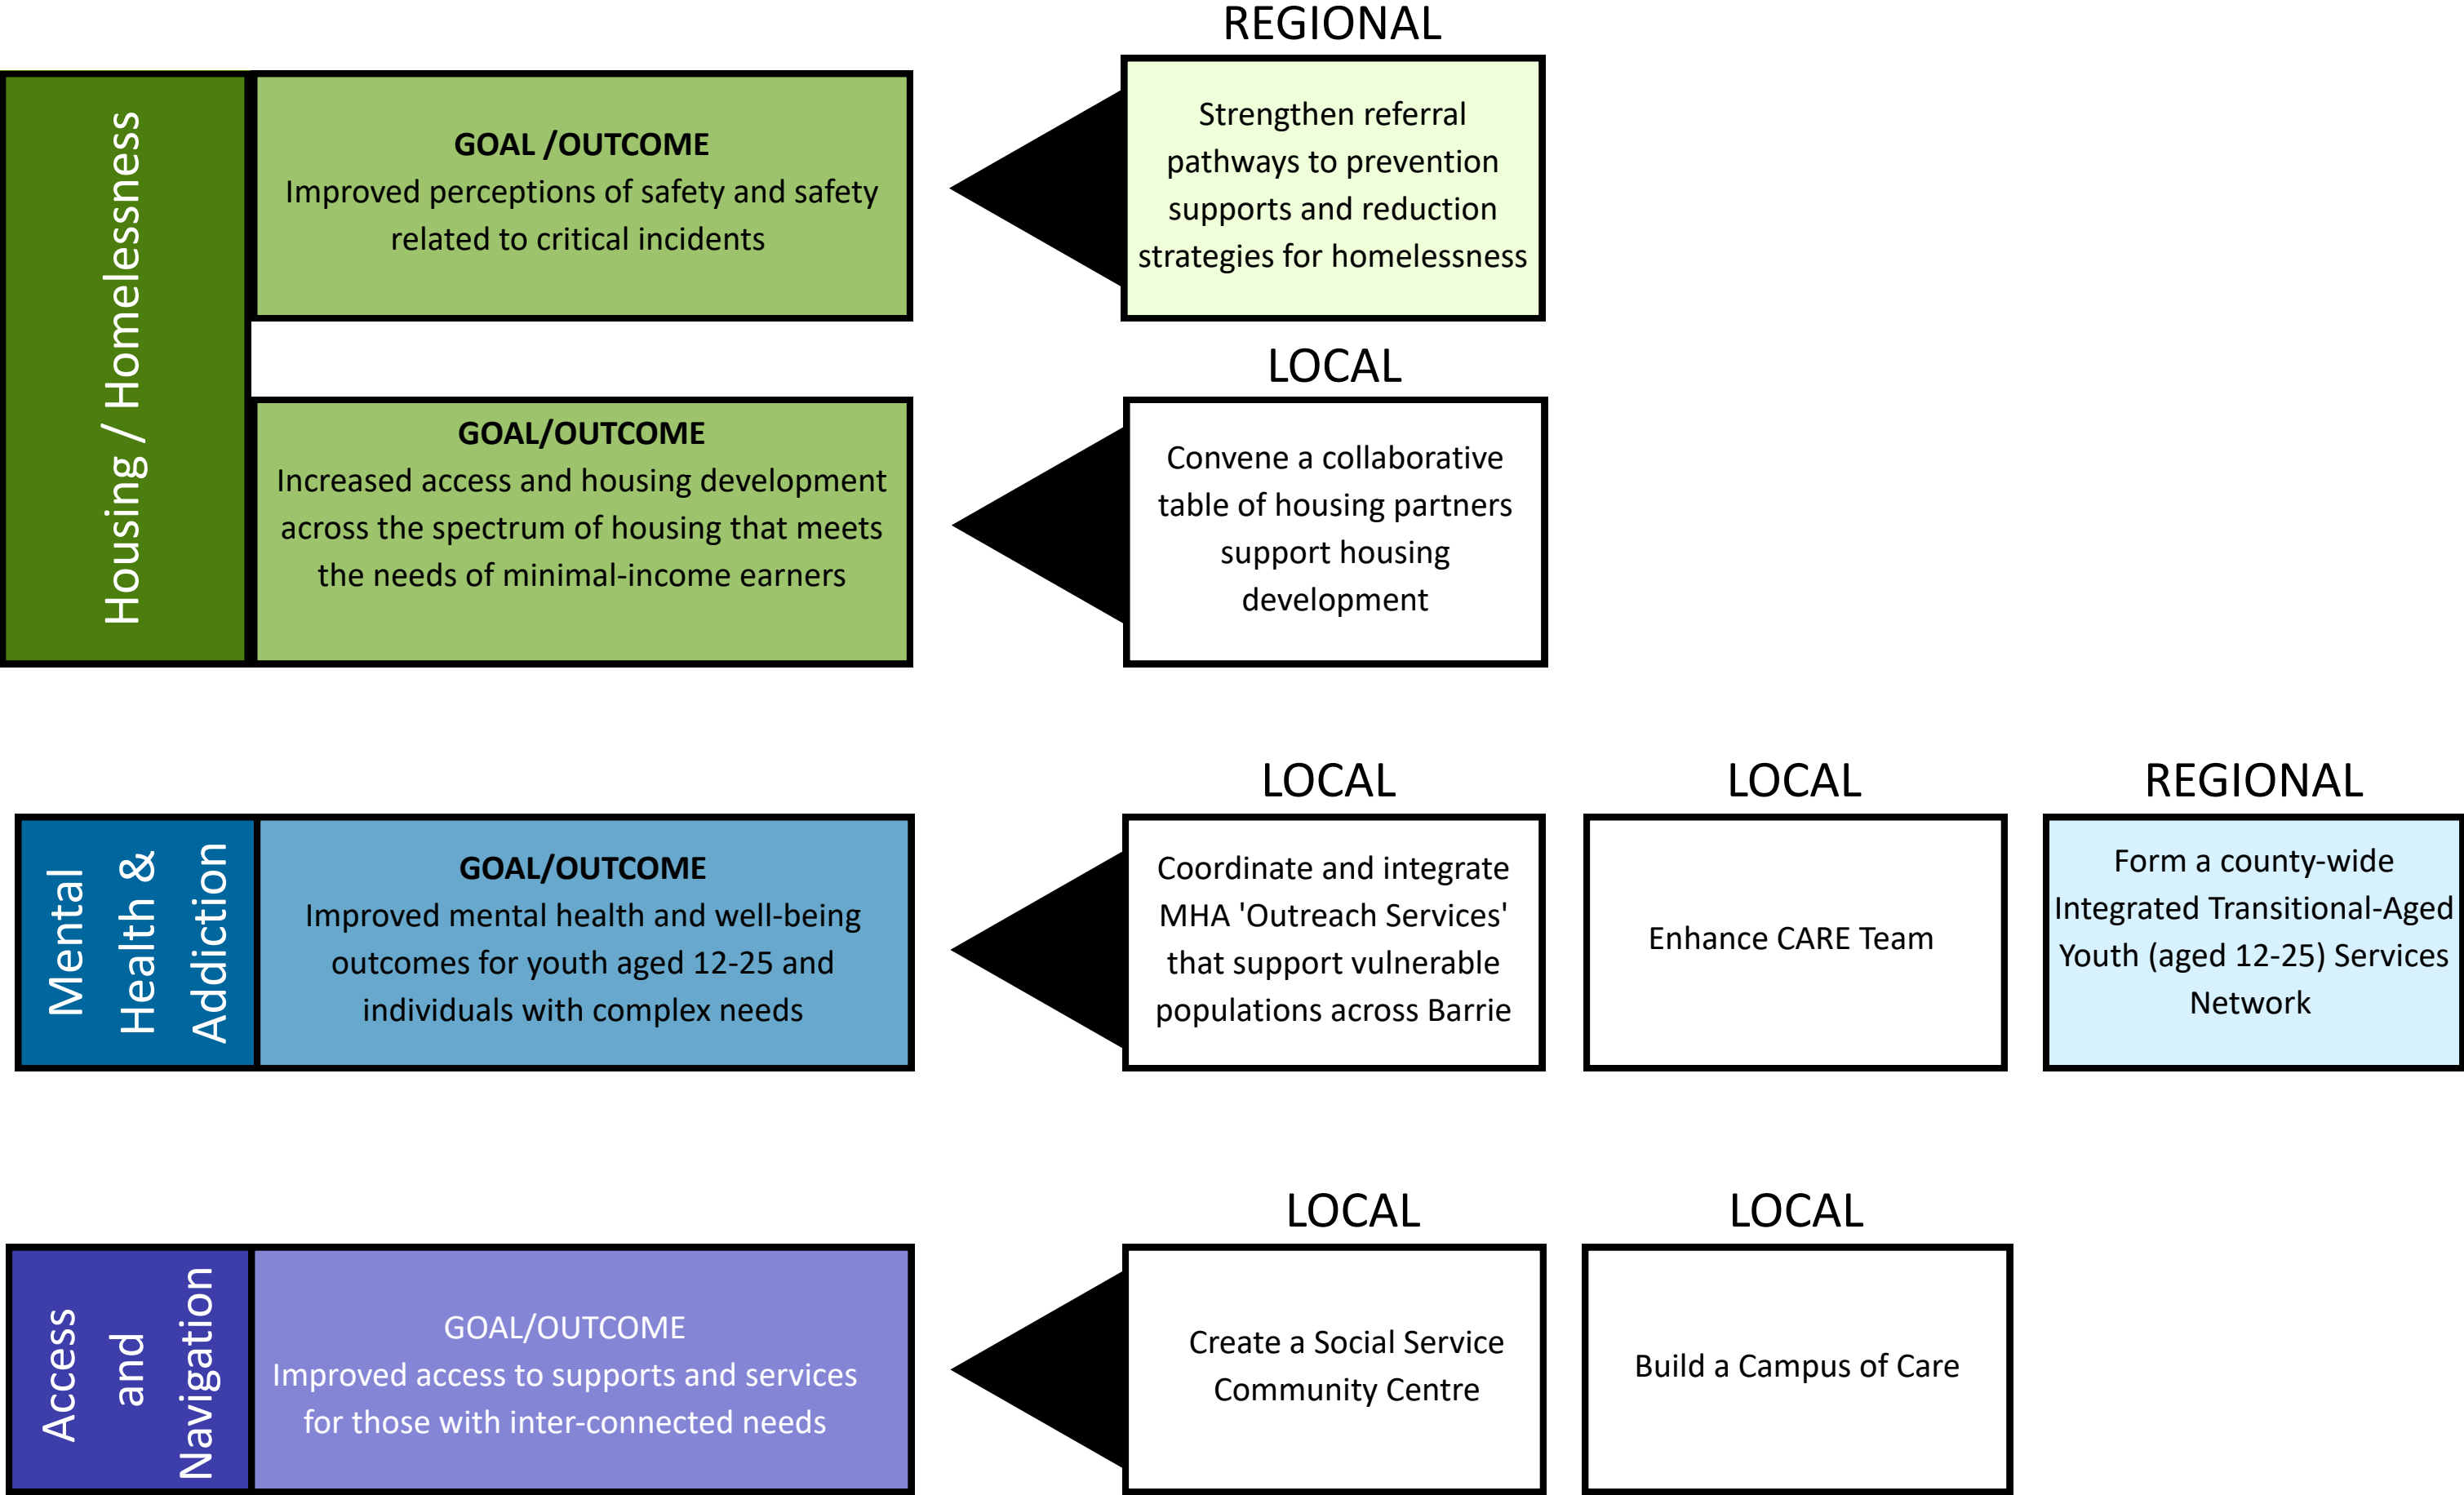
Housing / Homelessness

GOAL /OUTCOME
Improved perceptions of safety and safety related to critical incidents

REGIONAL
Strengthen referral pathways to prevention supports and reduction strategies for homelessness

GOAL/OUTCOME
Increased access and housing development across the spectrum of housing that meets the needs of minimal-income earners

LOCAL
Convene a collaborative table of housing partners support housing development

Mental Health & Addiction

GOAL/OUTCOME
Improved mental health and well-being outcomes for youth aged 12-25 and individuals with complex needs

LOCAL
Coordinate and integrate MHA 'Outreach Services' that support vulnerable populations across Barrie

LOCAL
Enhance CARE Team

REGIONAL
Form a county-wide Integrated Transitional-Aged Youth (aged 12-25) Services Network

Access and Navigation

GOAL/OUTCOME
Improved access to supports and services for those with inter-connected needs

LOCAL
Create a Social Service Community Centre

LOCAL
Build a Campus of Care